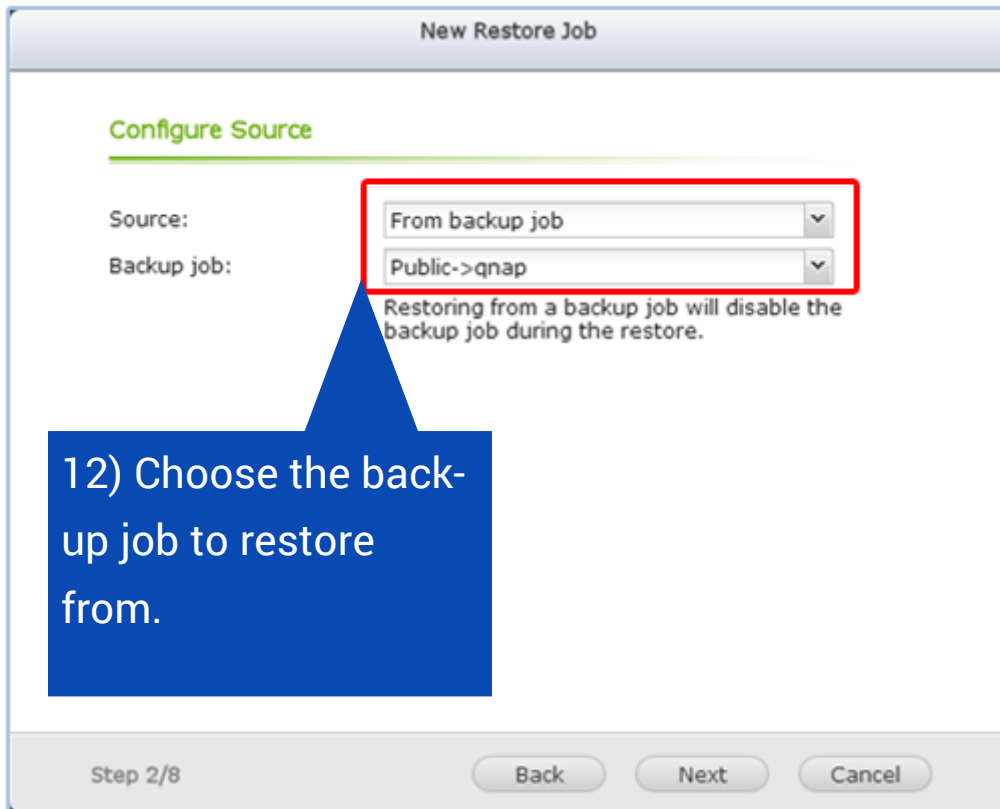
New Restore Job

Configure Source

Source: From backup job

Backup job: Public->qnap

Restoring from a backup job will disable the backup job during the restore.

12) Choose the back-up job to restore from.

Step 2/8

Back

Next

Cancel